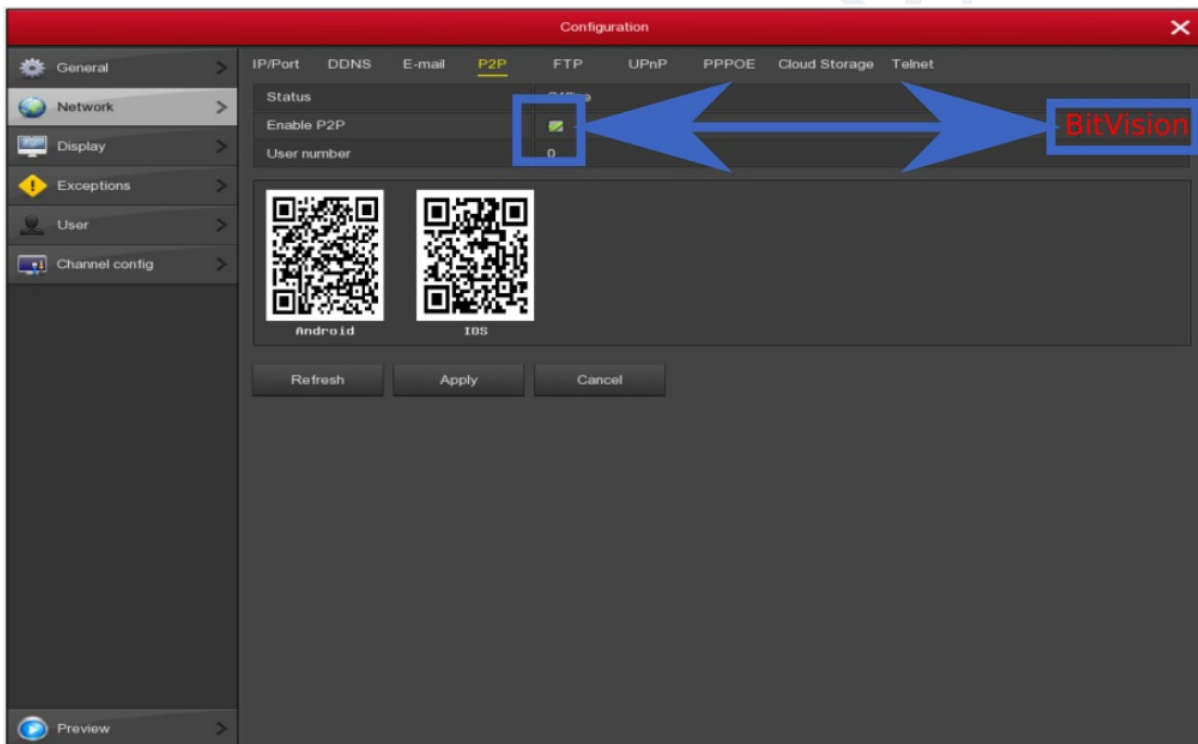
Configuration

General
Network
Display
Exceptions
User
Channel config

IP/Port DDNS E-mail P2P FTP UPnP PPPOE Cloud Storage Telnet

| Status | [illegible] |
|---|---|
| Enable P2P | |
| User number | 0 |

BitVision

Android
IOS

Refresh
Apply
Cancel

Preview